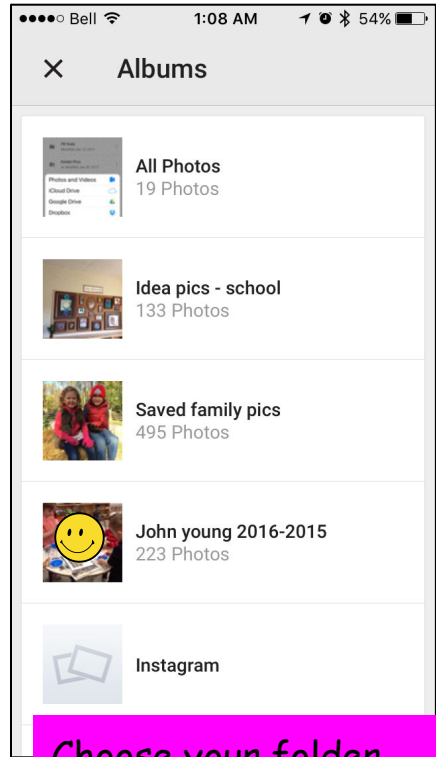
●●●●○ Bell 1:08 AM 54%

× Albums

Photos and Videos
iCloud Drive
Google Drive
Dropbox

All Photos
19 Photos

Idea pics - school
133 Photos

Saved family pics
495 Photos

John young 2016-2015
223 Photos

Instagram

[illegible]